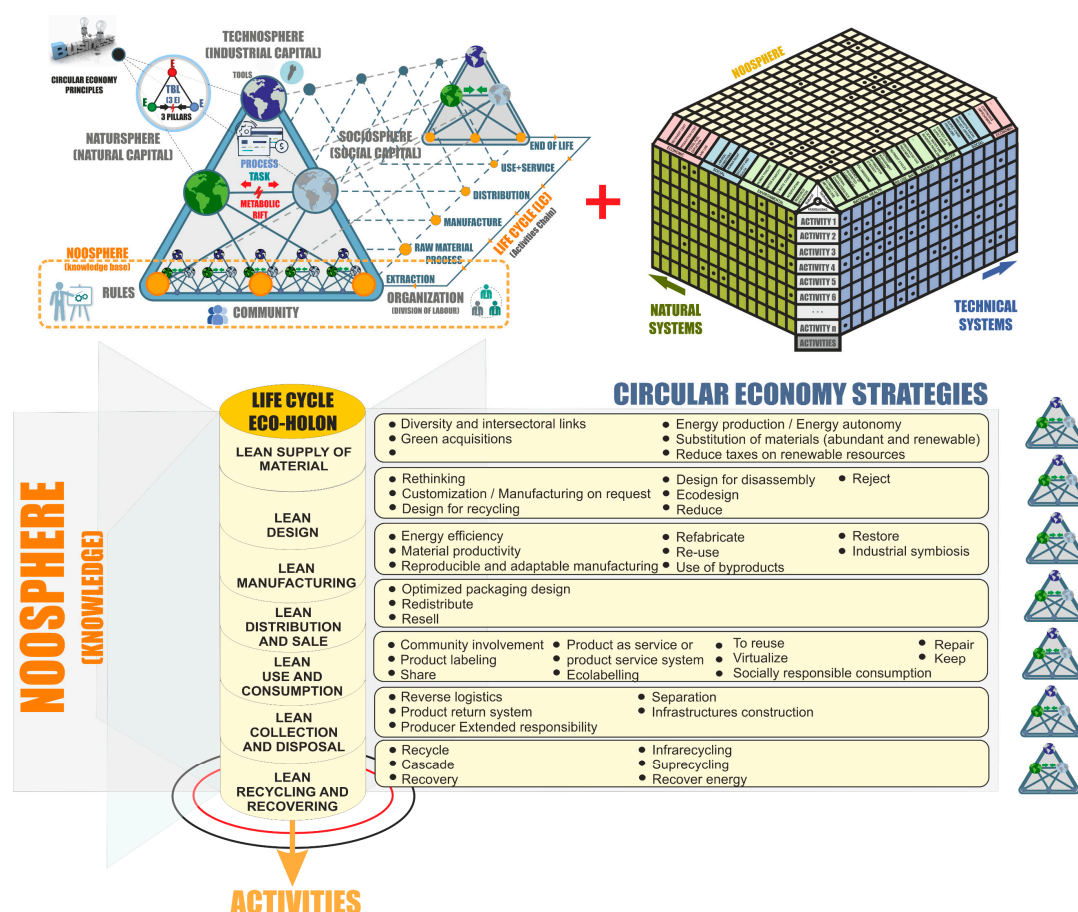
BUSINESS

CIRCULAR ECONOMY PRINCIPLES

TECHNOSPHERE (INDUSTRIAL CAPITAL)

TBL (3 E) 3 PILLARS

E E E

TOOLS

NATURSPHERE (NATURAL CAPITAL)

PROCESS

TASK

METABOLIC RIFT

SOCIOSPHERE (SOCIAL CAPITAL)

END OF LIFE

USE+SERVICE

DISTRIBUTION

MANUFACTURE

RAW MATERIAL PROCESS

EXTRACTION

LIFE CYCLE (LC) (Activities Chain)

NOOSPHERE (knowledge base)

RULES

COMMUNITY

ORGANIZATION (DIVISION OF LABOUR)

NOOSPHERE

ACTIVITY 1
ACTIVITY 2
ACTIVITY 3
ACTIVITY 4
ACTIVITY 5
ACTIVITY 6
...
ACTIVITY n
ACTIVITIES

NATURAL SYSTEMS

TECHNICAL SYSTEMS

CIRCULAR ECONOMY STRATEGIES

NOOSPHERE (KNOWLEDGE)

LIFE CYCLE ECO-HOLON

LEAN SUPPLY OF MATERIAL
• Diversity and intersectoral links
• Green acquisitions
•
• Energy production / Energy autonomy
• Substitution of materials (abundant and renewable)
• Reduce taxes on renewable resources

LEAN DESIGN
• Rethinking
• Customization / Manufacturing on request
• Design for recycling
• Design for disassembly
• Ecodesign
• Reduce
• Reject

LEAN MANUFACTURING
• Energy efficiency
• Material productivity
• Reproducible and adaptable manufacturing
• Refabricate
• Re-use
• Use of byproducts
• Restore
• Industrial symbiosis

LEAN DISTRIBUTION AND SALE
• Optimized packaging design
• Redistribute
• Resell

LEAN USE AND CONSUMPTION
• Community involvement
• Product labeling
• Share
• Product as service or product service system
• Ecolabelling
• To reuse
• Virtualize
• Socially responsible consumption
• Repair
• Keep

LEAN COLLECTION AND DISPOSAL
• Reverse logistics
• Product return system
• Producer Extended responsibility
• Separation
• Infrastructures construction

LEAN RECYCLING AND RECOVERING
• Recycle
• Cascade
• Recovery
• Infrarecycling
• Suprecycling
• Recover energy

ACTIVITIES